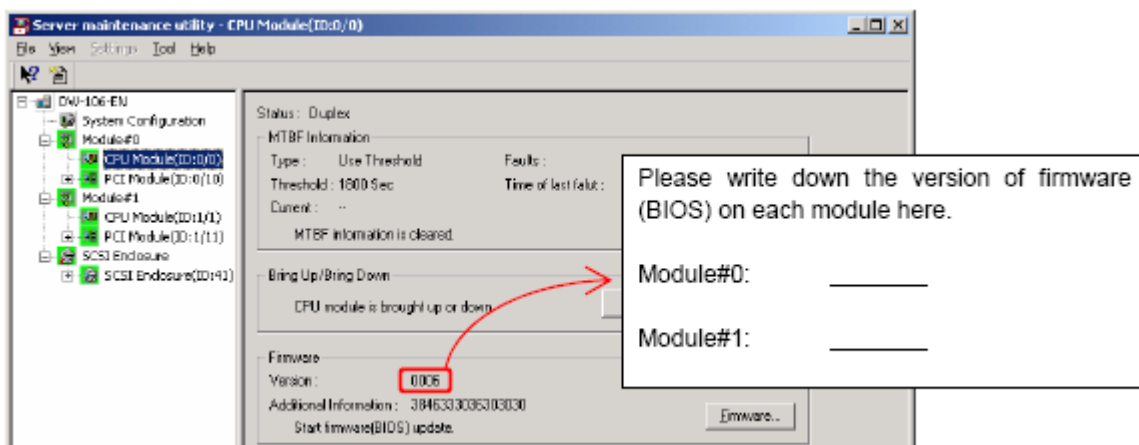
Server maintenance utility - CPU Module(ID:0/0)

File View Settings Tool Help

DW-106-EN
System Configuration
Module#0
CPU Module(ID:0/0)
PCI Module(ID:0/10)
Module#1
CPU Module(ID:1/1)
PCI Module(ID:1/11)
SCSI Enclosure
SCSI Enclosure(ID:41)

Status : Duplex

MTBF Information
Type : Use Threshold
Faults :
Threshold : 1800 Sec
Time of last falut :
Current : --
MTBF information is cleared.

Bring Up/Bring Down
CPU module is brought up or down.

Firmware
Version : 0006
Additional Information : 3846333036303030
Start firmware(BIOS) update.
Firmware...

Please write down the version of firmware (BIOS) on each module here.

Module#0: _______

Module#1: _______